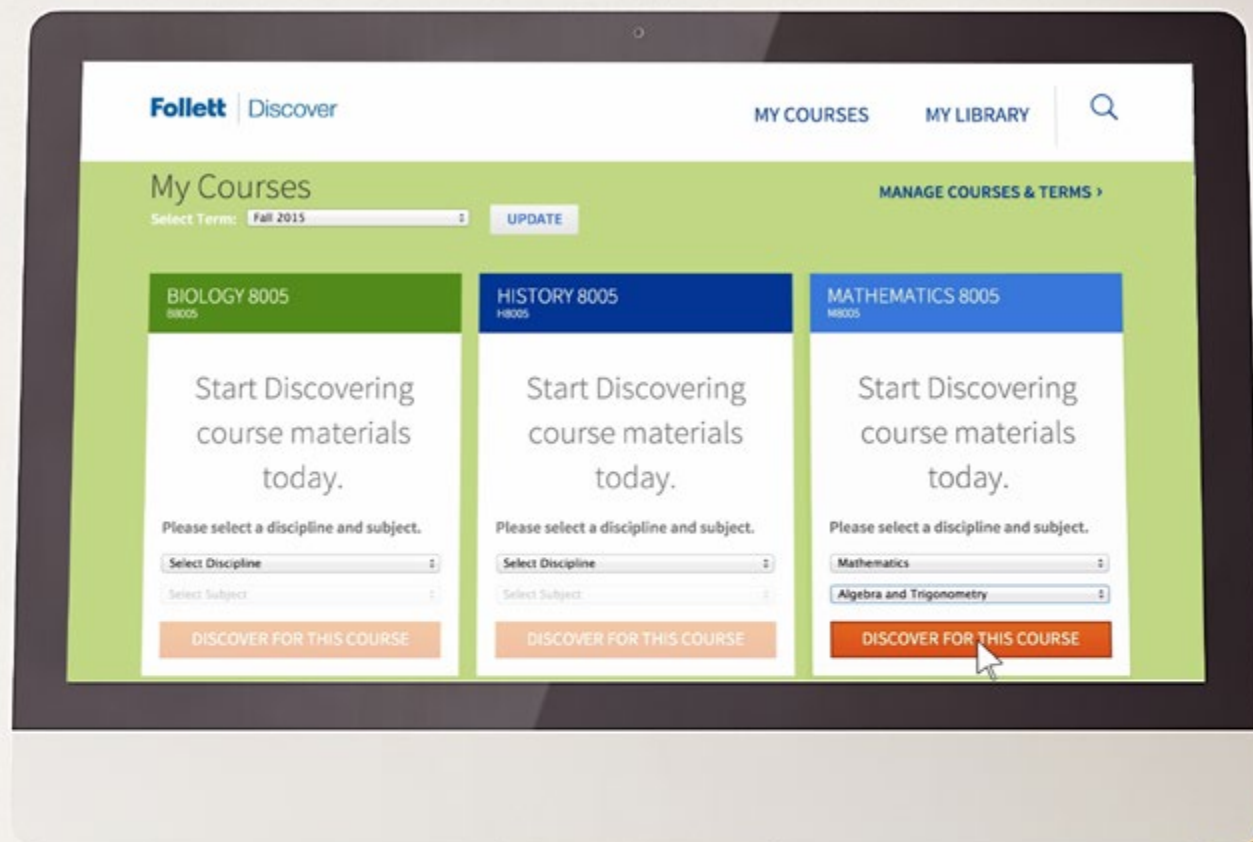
Follett | Discover

MY COURSES

MY LIBRARY

My Courses

Select Term: Fall 2015

UPDATE

MANAGE COURSES & TERMS ›

BIOLOGY 8005
B8005

Start Discovering course materials today.

Please select a discipline and subject.

Select Discipline

Select Subject

DISCOVER FOR THIS COURSE

HISTORY 8005
H8005

Start Discovering course materials today.

Please select a discipline and subject.

Select Discipline

Select Subject

DISCOVER FOR THIS COURSE

MATHEMATICS 8005
M8005

Start Discovering course materials today.

Please select a discipline and subject.

Mathematics

Algebra and Trigonometry

DISCOVER FOR THIS COURSE